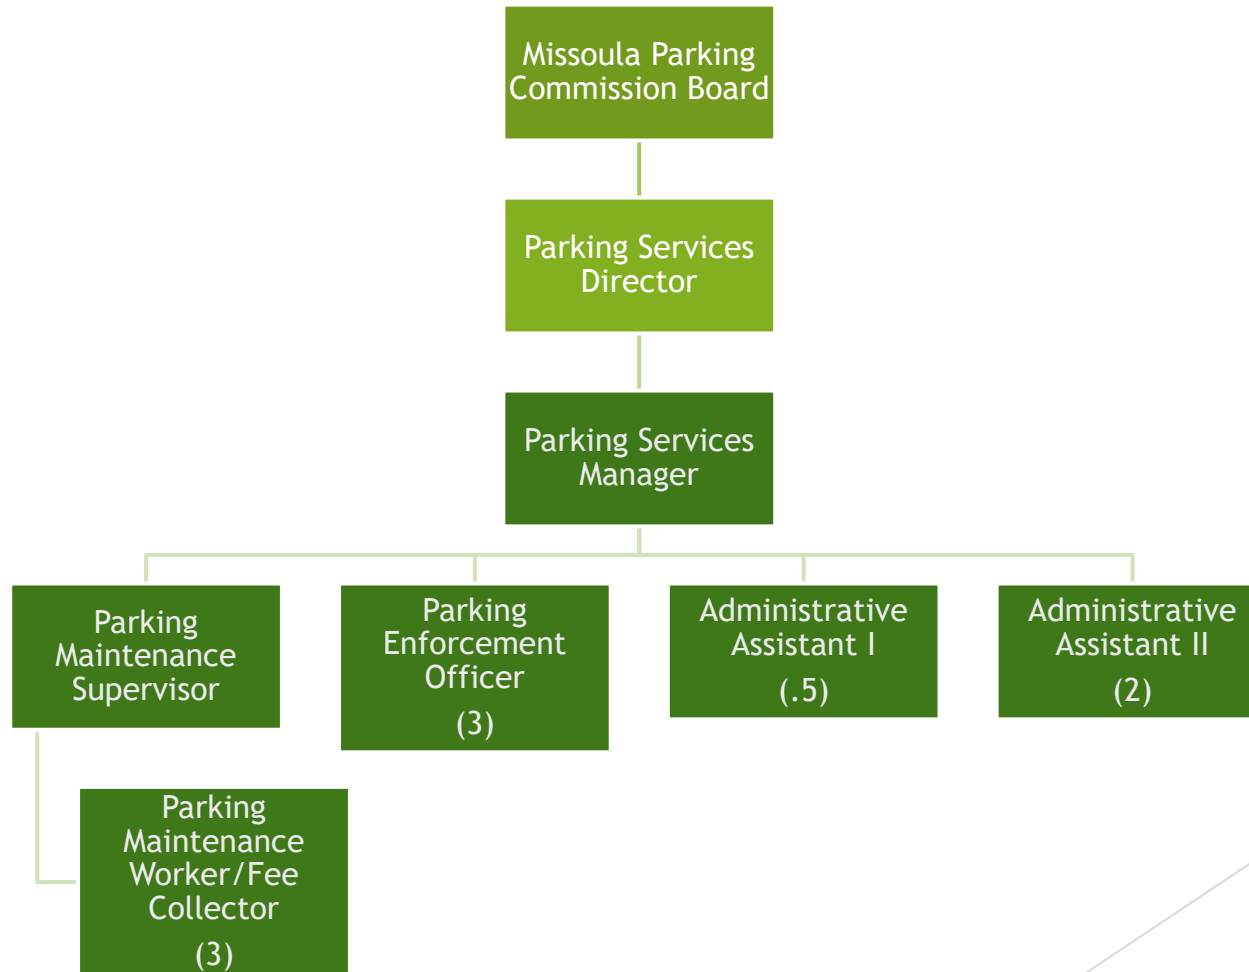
Missoula Parking Commission Board

Parking Services Director

Parking Services Manager

Parking Maintenance Supervisor

Parking Enforcement Officer
(3)

Administrative Assistant I
(.5)

Administrative Assistant II
(2)

Parking Maintenance Worker/Fee Collector
(3)